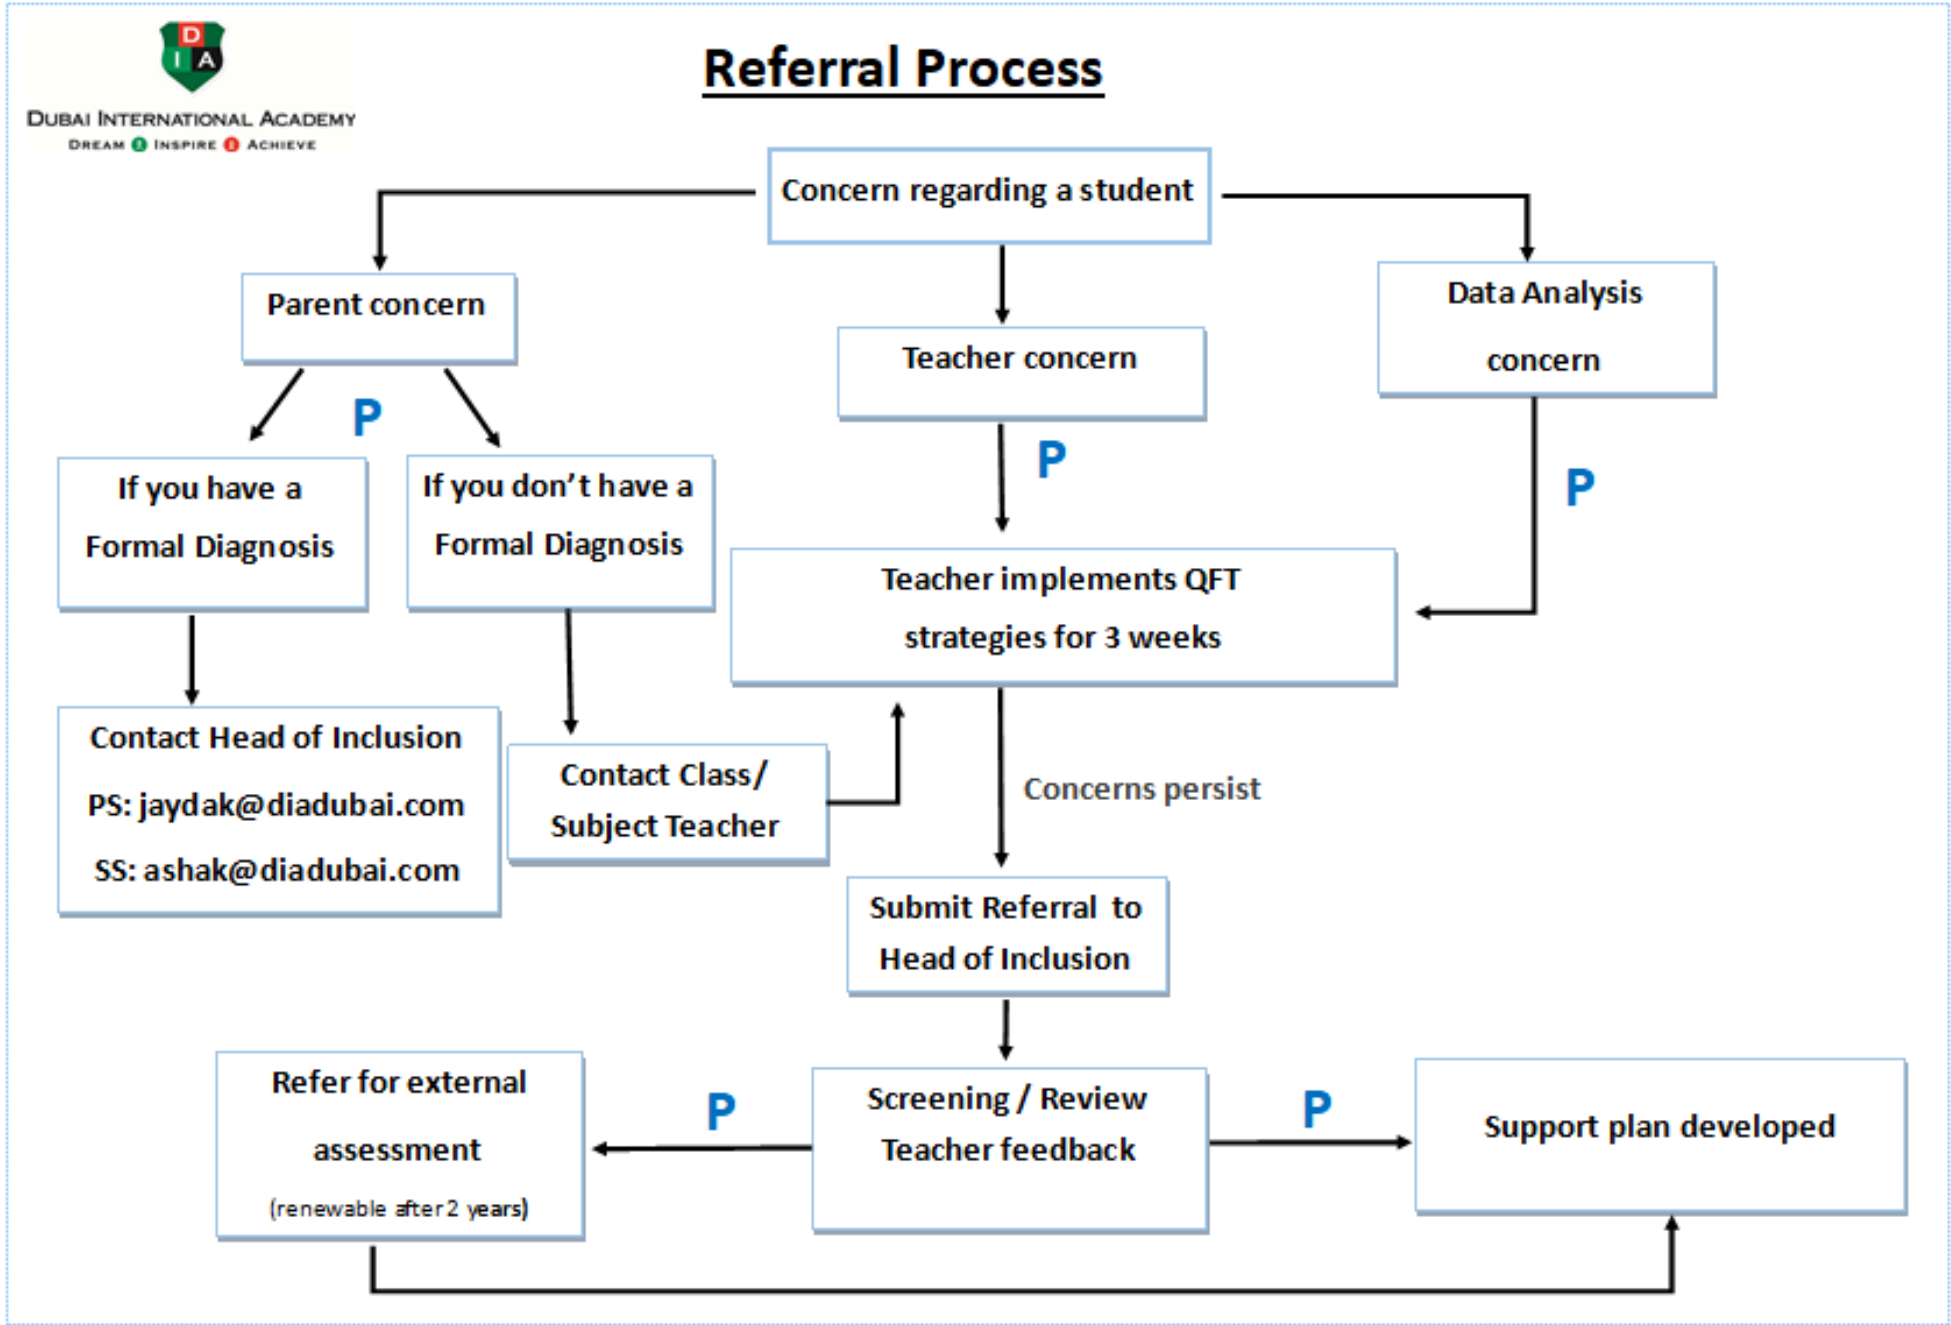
DIA
Dubai International Academy
Dream Inspire Achieve

Referral Process

Concern regarding a student

Parent concern

Teacher concern

Data Analysis concern

P

If you have a Formal Diagnosis

If you don't have a Formal Diagnosis

P

P

Teacher implements QFT strategies for 3 weeks

Contact Head of Inclusion
PS: jaydak@diadubai.com
SS: ashak@diadubai.com

Contact Class/ Subject Teacher

Concerns persist

Submit Referral to Head of Inclusion

Refer for external assessment
(renewable after 2 years)

P

Screening / Review Teacher feedback

P

Support plan developed